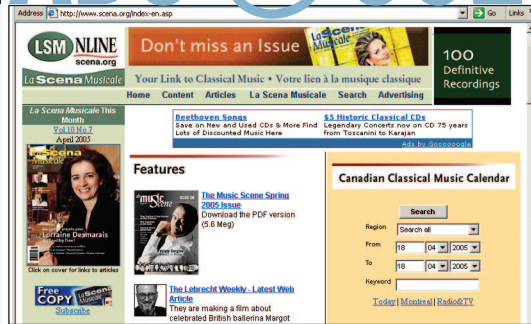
Address http://www.scena.org/index-en.asp

Go Links

LSM ONLINE scena.org

La Scena Musicale

Don't miss an Issue

La Scena Musicale

100 Definitive Recordings

Your Link to Classical Music • Votre lien à la musique classique

Home Content Articles La Scena Musicale Search Advertising

La Scena Musicale This Month

Vol.10 No.7

April 2005

La Scena Musicale

Lorraine Desmarais

Click on cover for links to articles

Free COPY La Scena Musicale

Subscribe

Beethoven Songs
Save on New and Used CDs & More Find Lots of Discounted Music Here

65 Historic Classical CDs
Legendary Concerts now on CD 75 years from Toscanini to Karajan

Ads by Goooooogle

Features

The Music Scene

The Music Scene Spring 2005 Issue
Download the PDF version (5.6 Meg)

The Lebrecht Weekly - Latest Web Article
They are making a film about celebrated British ballerina Margot

Canadian Classical Music Calendar

Search

Region Search all

From 18 04 2005

To 18 04 2005

Keyword

Today | Montreal | Radio&TV